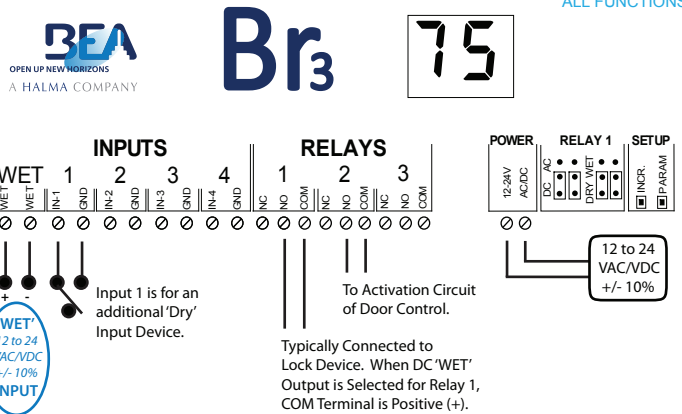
ALL FUNCTIONS

BEA
OPEN UP NEW HORIZONS
A HALMA COMPANY

Br3

75

INPUTS
WET 1 2 3 4
WET WET IN-1 GND IN-2 GND IN-3 GND IN-4 GND

RELAYS
1 2 3
NC NO COM NC NO COM NC NO COM

POWER
12-24V AC/DC

RELAY 1
AC DC DRY WET

SETUP
INCR. PARAM

+ -

'WET'
12 to 24
VAC/VDC
+/- 10%
INPUT

Input 1 is for an additional 'Dry' Input Device.

To Activation Circuit of Door Control.

Typically Connected to Lock Device. When DC 'WET' Output is Selected for Relay 1, COM Terminal is Positive (+).

12 to 24
VAC/VDC
+/- 10%